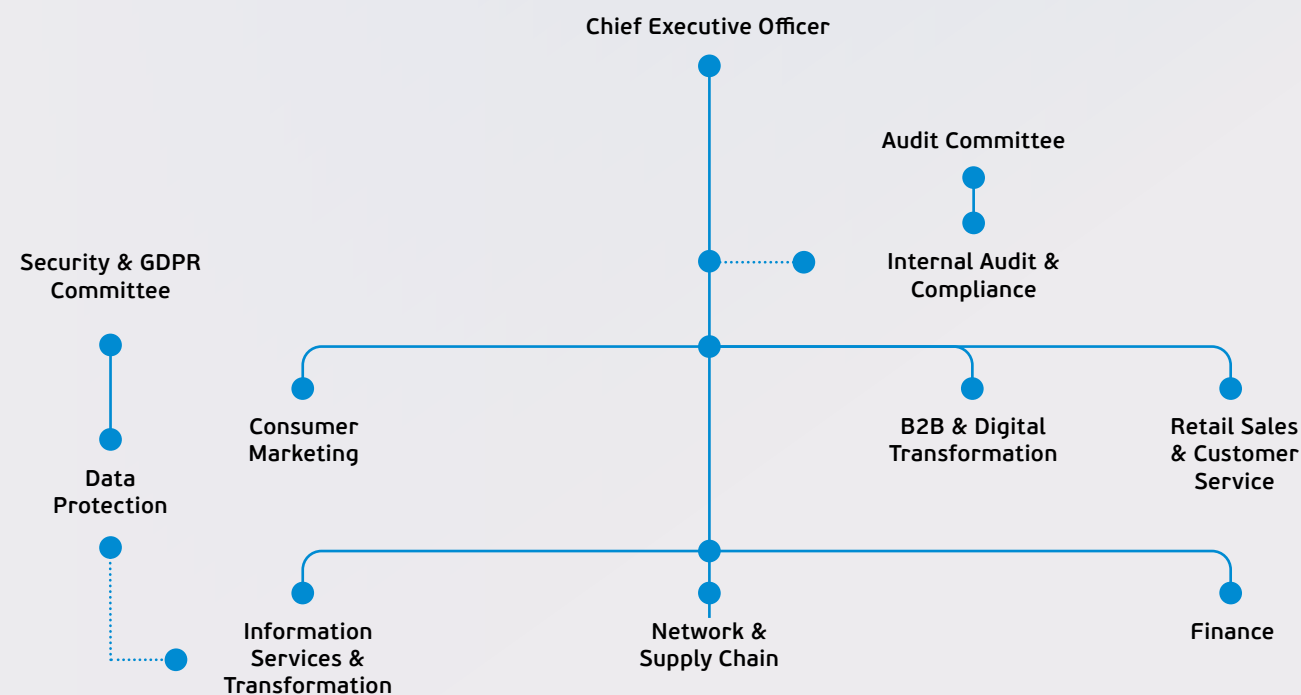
Chief Executive Officer

Audit Committee

Internal Audit & Compliance

Security & GDPR Committee

Data Protection

Consumer Marketing

B2B & Digital Transformation

Retail Sales & Customer Service

Information Services & Transformation

Network & Supply Chain

Finance